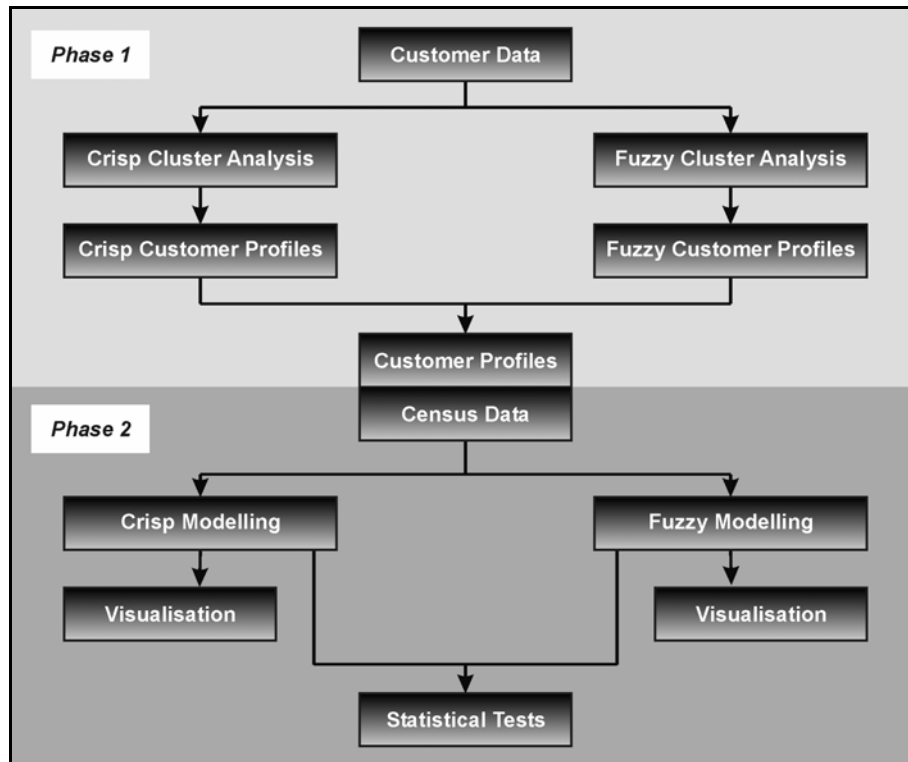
Phase 1

Customer Data

Crisp Cluster Analysis

Fuzzy Cluster Analysis

Crisp Customer Profiles

Fuzzy Customer Profiles

Customer Profiles

Census Data

Phase 2

Crisp Modelling

Fuzzy Modelling

Visualisation

Visualisation

Statistical Tests